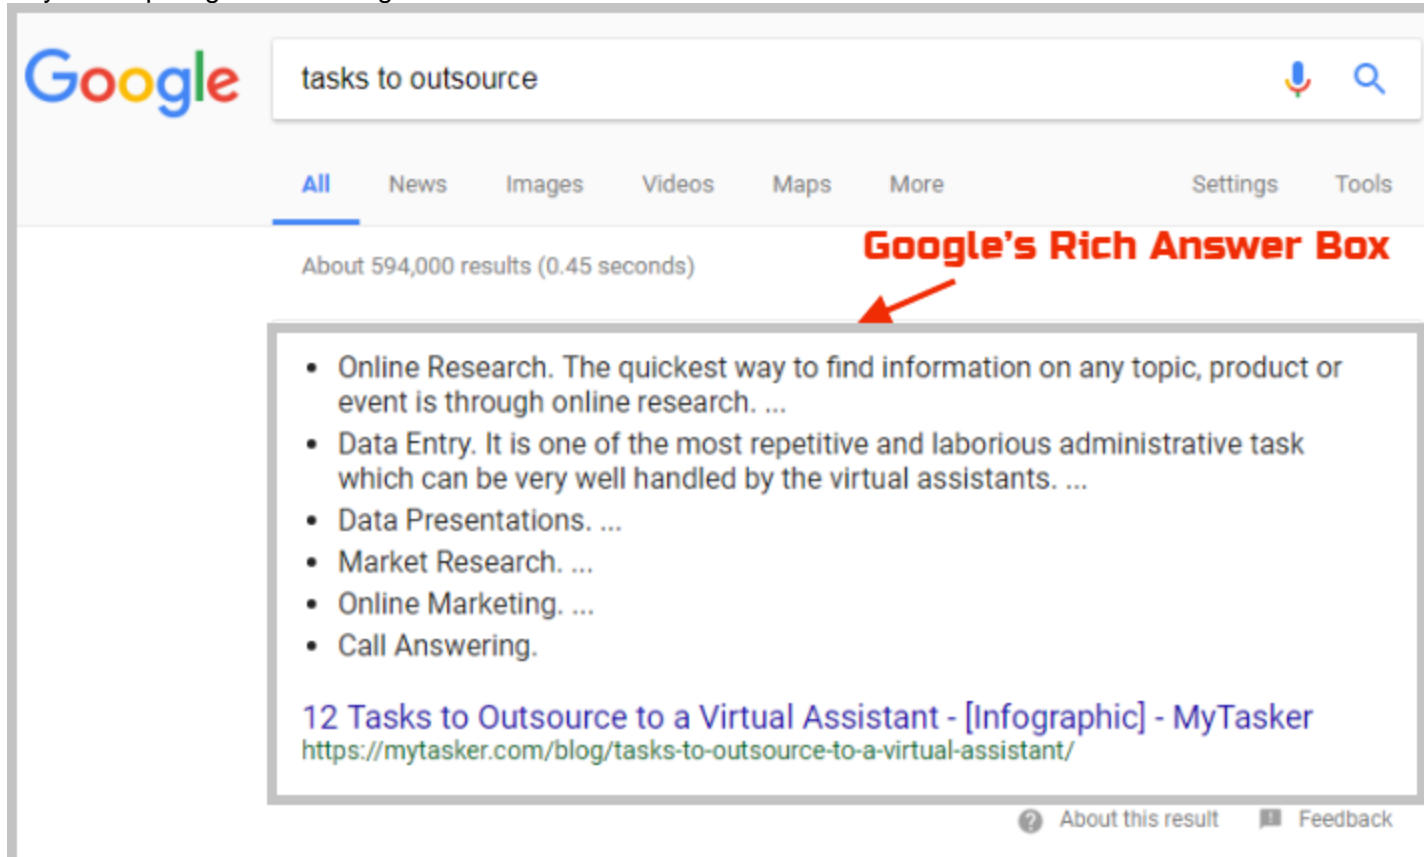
Google

tasks to outsource

All News Images Videos Maps More Settings Tools

Google's Rich Answer Box

About 594,000 results (0.45 seconds)

- Online Research. The quickest way to find information on any topic, product or event is through online research. ...
- Data Entry. It is one of the most repetitive and laborious administrative task which can be very well handled by the virtual assistants. ...
- Data Presentations. ...
- Market Research. ...
- Online Marketing. ...
- Call Answering.

12 Tasks to Outsource to a Virtual Assistant - [Infographic] - MyTasker
https://mytasker.com/blog/tasks-to-outsource-to-a-virtual-assistant/

About this result Feedback